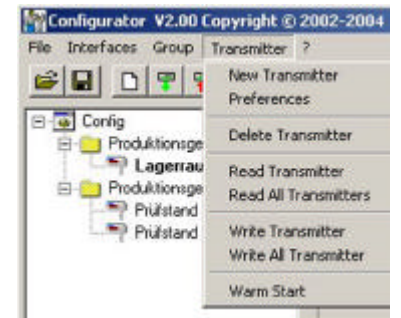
Configurator V2.00 Copyright © 2002-2004

File Interfaces Group Transmitter ?

Config
Produktionsge
Lagerrau
Produktionsge
Prüfstand
Prüfstand

New Transmitter
Preferences
Delete Transmitter
Read Transmitter
Read All Transmitters
Write Transmitter
Write All Transmitter
Warm Start